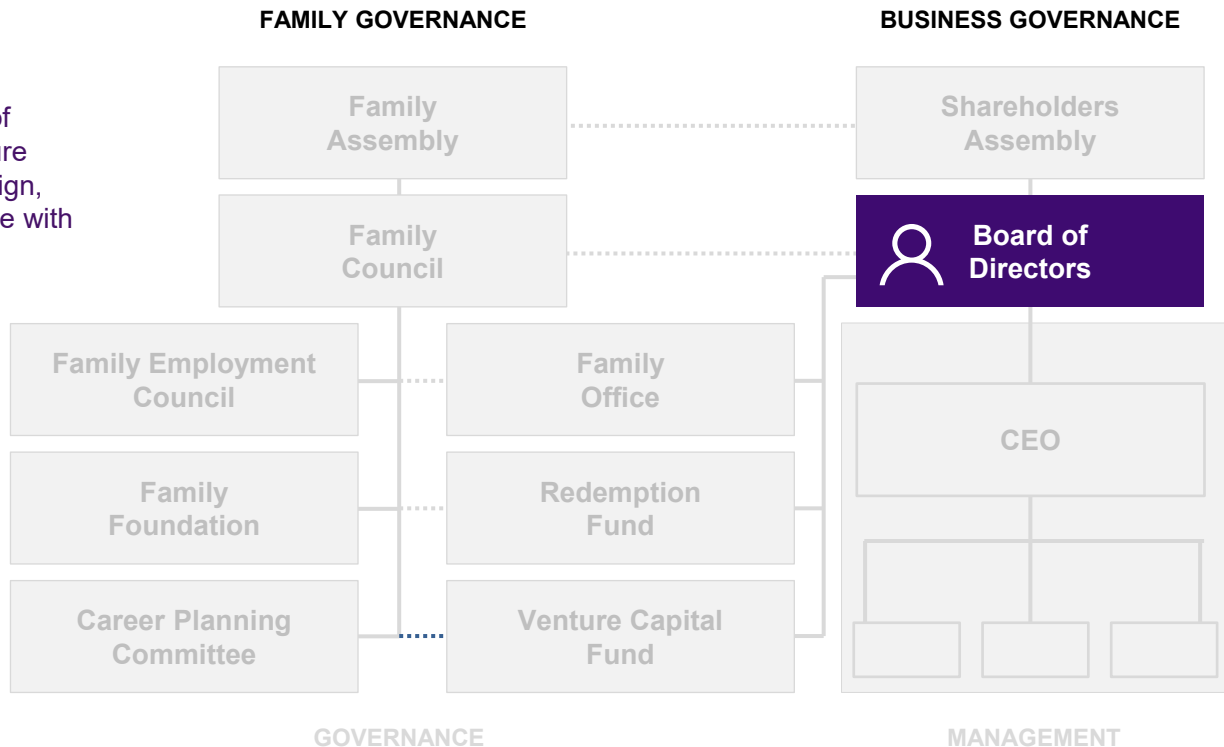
FAMILY GOVERNANCE

BUSINESS GOVERNANCE

of
ure
ign,
e with

Family Assembly

Shareholders Assembly

Family Council

Board of Directors

Family Employment Council

Family Office

CEO

Family Foundation

Redemption Fund

Career Planning Committee

Venture Capital Fund

GOVERNANCE

MANAGEMENT